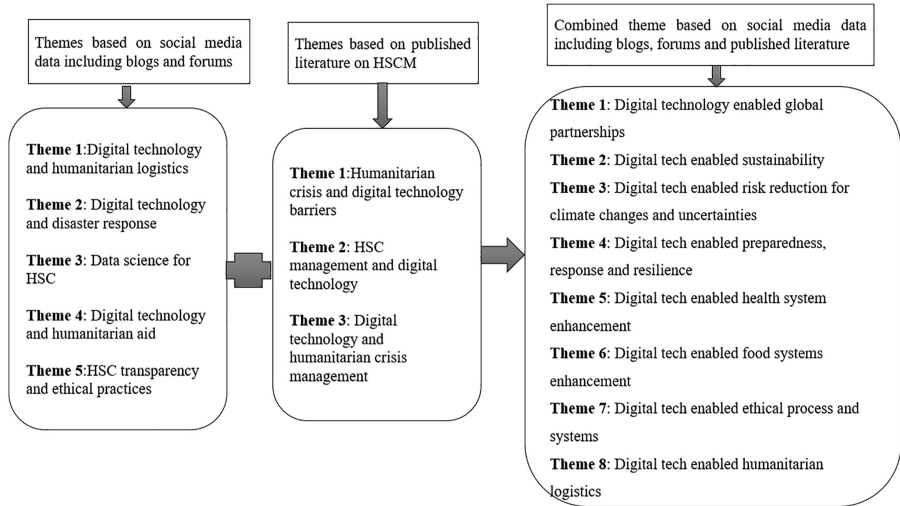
Themes based on social media data including blogs and forums

**Theme 1**:Digital technology and humanitarian logistics

**Theme 2**: Digital technology and disaster response

**Theme 3**: Data science for HSC

**Theme 4**: Digital technology and humanitarian aid

**Theme 5**:HSC transparency and ethical practices

Themes based on published literature on HSCM

**Theme 1**:Humanitarian crisis and digital technology barriers

**Theme 2**: HSC management and digital technology

**Theme 3**: Digital technology and humanitarian crisis management

Combined theme based on social media data including blogs, forums and published literature

**Theme 1**: Digital technology enabled global partnerships

**Theme 2**: Digital tech enabled sustainability

**Theme 3**: Digital tech enabled risk reduction for climate changes and uncertainties

**Theme 4**: Digital tech enabled preparedness, response and resilience

**Theme 5**: Digital tech enabled health system enhancement

**Theme 6**: Digital tech enabled food systems enhancement

**Theme 7**: Digital tech enabled ethical process and systems

**Theme 8**: Digital tech enabled humanitarian logistics